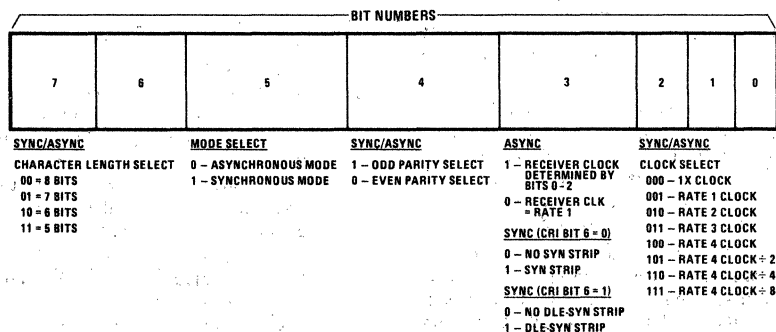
BIT NUMBERS

| 7 | 6 | 5 | 4 | 3 | 2 | 1 | 0 |
|---|---|---|---|---|---|---|---|

SYNC/ASYNC

CHARACTER LENGTH SELECT
00 = 8 BITS
01 = 7 BITS
10 = 6 BITS
11 = 5 BITS

MODE SELECT

0 – ASYNCHRONOUS MODE
1 – SYNCHRONOUS MODE

SYNC/ASYNC

1 – ODD PARITY SELECT
0 – EVEN PARITY SELECT

ASYNC

1 – RECEIVER CLOCK DETERMINED BY BITS 0-2
0 – RECEIVER CLK = RATE 1

SYNC (CR1 BIT 6 = 0)

0 – NO SYN STRIP
1 – SYN STRIP

SYNC (CR1 BIT 6 = 1)

0 – NO DLE-SYN STRIP
1 – DLE-SYN STRIP

SYNC/ASYNC

CLOCK SELECT
000 – 1X CLOCK
001 – RATE 1 CLOCK
010 – RATE 2 CLOCK
011 – RATE 3 CLOCK
100 – RATE 4 CLOCK
101 – RATE 4 CLOCK ÷ 2
110 – RATE 4 CLOCK ÷ 4
111 – RATE 4 CLOCK ÷ 8